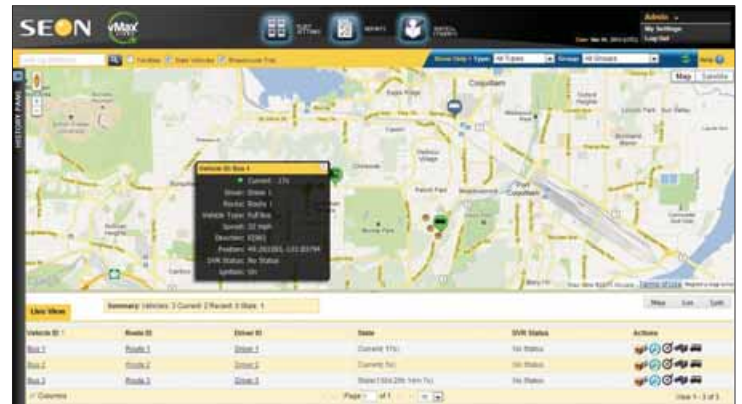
SEON vMax

Admin
My Settings
Log Out

Facilities State Vehicles Breadcrumb Trail

Show Only • Type: All Types Group: All Groups

Map Satellite

HISTORY PANE

Coquitlam

Vehicle ID: Bus 1
Current - 17s
Driver: Driver 1
Route: Route 1
Vehicle Type: Full Bus
Speed: 22 mph
Direction: EAST
Position: 49.283385,-122.83794
DVR Status: No Status
Ignition: On

Live View

Summary: Vehicles: 3 Current: 2 Recent: 0 Stale: 1

Map List Split

| Vehicle ID | Route ID | Driver ID | State | DVR Status | Actions |
|---|---|---|---|---|---|
| Bus 1 | Route 1 | Driver 1 | Current: 17s | No Status | |
| Bus 2 | Route 2 | Driver 2 | Current: 5s | No Status | |
| Bus 3 | Route 3 | Driver 3 | Stale (1d 3h 29m 14s) | No Status | |

Columns

Page 1 of 1

View 1 - 3 of 3